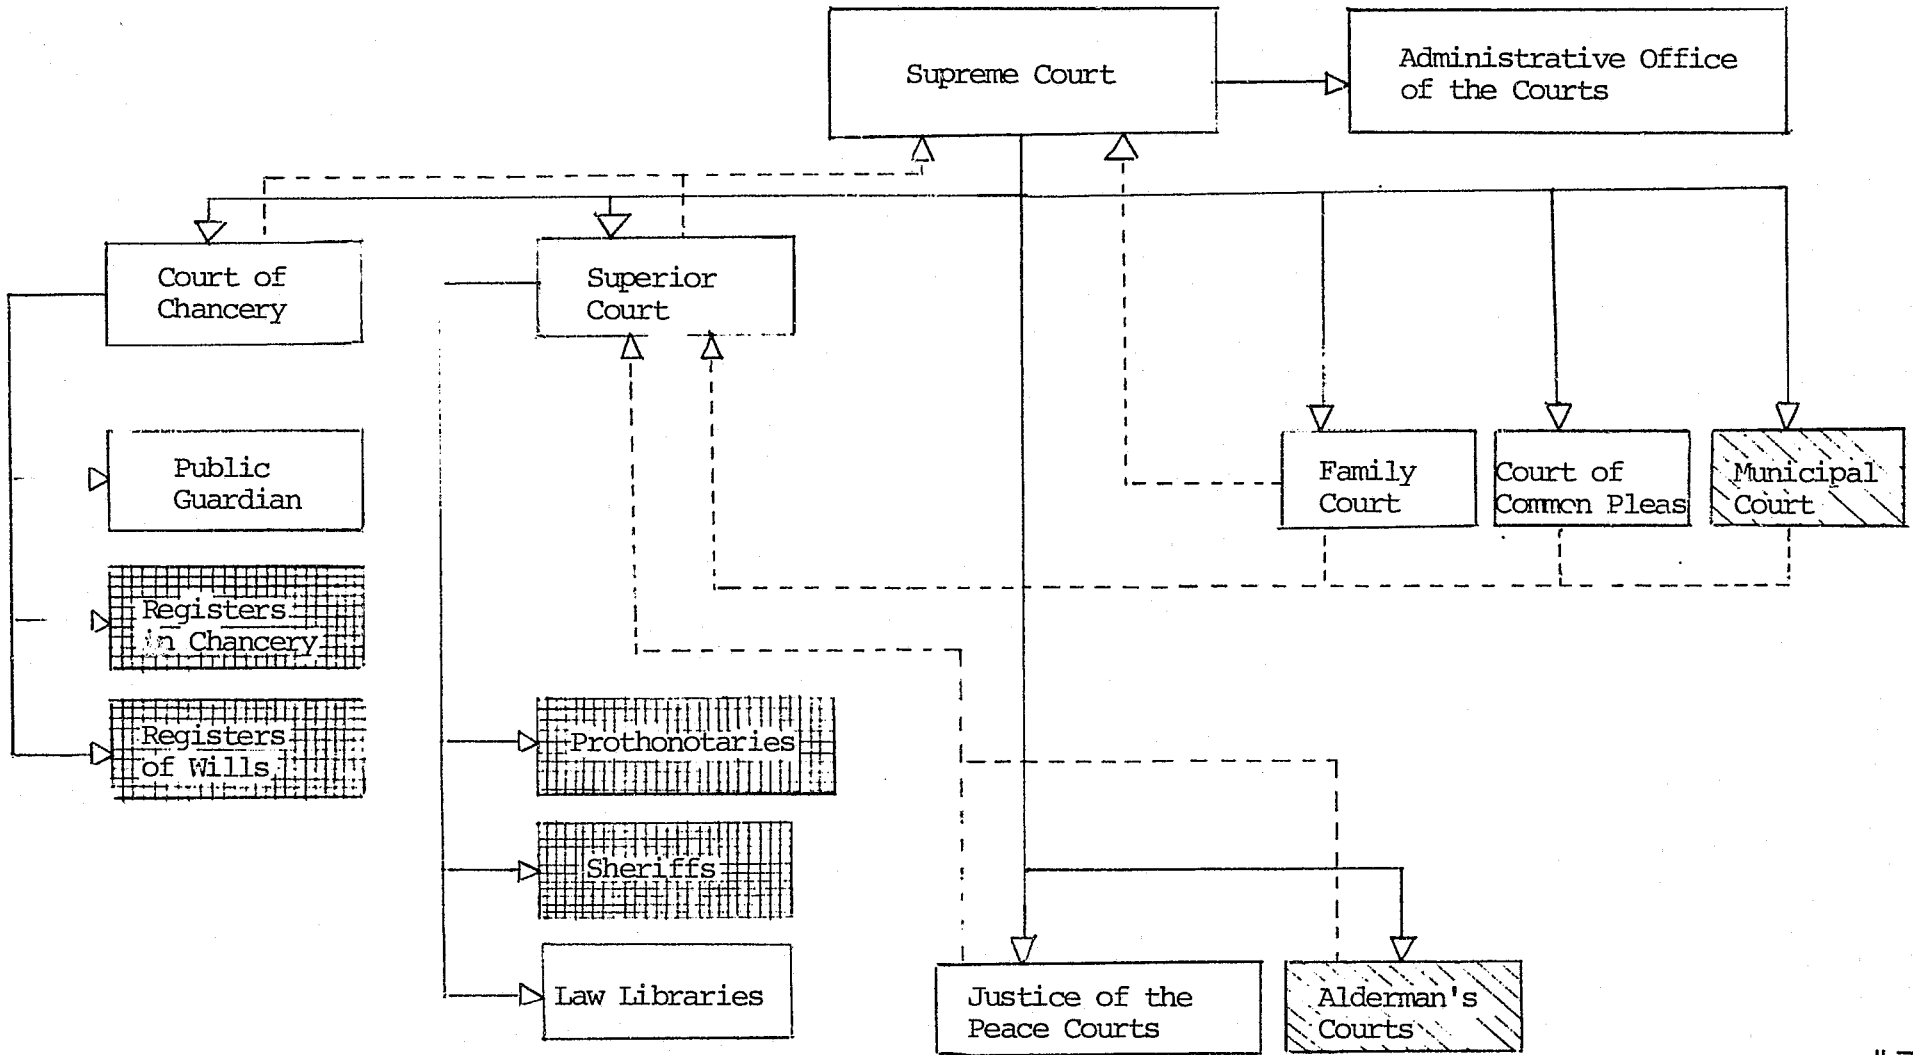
Supreme Court

Administrative Office of the Courts

Court of Chancery

Superior Court

Public Guardian

Registers in Chancery

Registers of Wills

Family Court

Court of Common Pleas

Municipal Court

Prothonotaries

Sheriffs

Law Libraries

Justice of the Peace Courts

Alderman's Courts